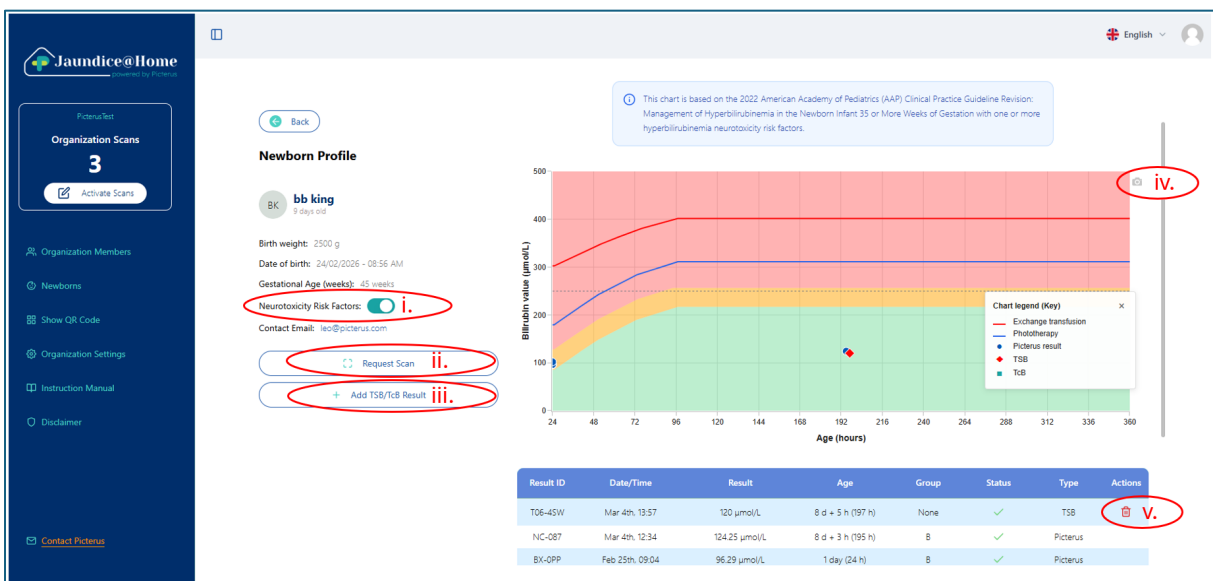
Jaundice@Home
powered by Picterus

PicterusTest
Organization Scans
3
Activate Scans

Organization Members
Newborns
Show QR Code
Organization Settings
Instruction Manual
Disclaimer

Contact Picterus

English

Back

Newborn Profile

BK bb king
9 days old

Birth weight: 2500 g
Date of birth: 24/02/2026 - 08:56 AM
Gestational Age (weeks): 45 weeks
Neurotoxicity Risk Factors: i.
Contact Email: leo@picterus.com

Request Scan ii.
+ Add TSB/TcB Result iii.

This chart is based on the 2022 American Academy of Pediatrics (AAP) Clinical Practice Guideline Revision: Management of Hyperbilirubinemia in the Newborn Infant 35 or More Weeks of Gestation with one or more hyperbilirubinemia neurotoxicity risk factors.

iv.

Bilirubin value (μmol/L)
500
400
300
200
100
0
24 48 72 96 120 144 168 192 216 240 264 288 312 336 360
Age (hours)

Chart legend (Key)
Exchange transfusion
Phototherapy
Picterus result
TSB
TcB

| Result ID | Date/Time | Result | Age | Group | Status | Type | Actions |
|---|---|---|---|---|---|---|---|
| T06-4SW | Mar 4th, 13:57 | 120 μmol/L | 8 d + 5 h (197 h) | None | ✓ | TSB | v. |
| NC-087 | Mar 4th, 12:34 | 124.25 μmol/L | 8 d + 3 h (195 h) | B | ✓ | Picterus | |
| BX-0PP | Feb 25th, 09:04 | 96.29 μmol/L | 1 day (24 h) | B | ✓ | Picterus | |